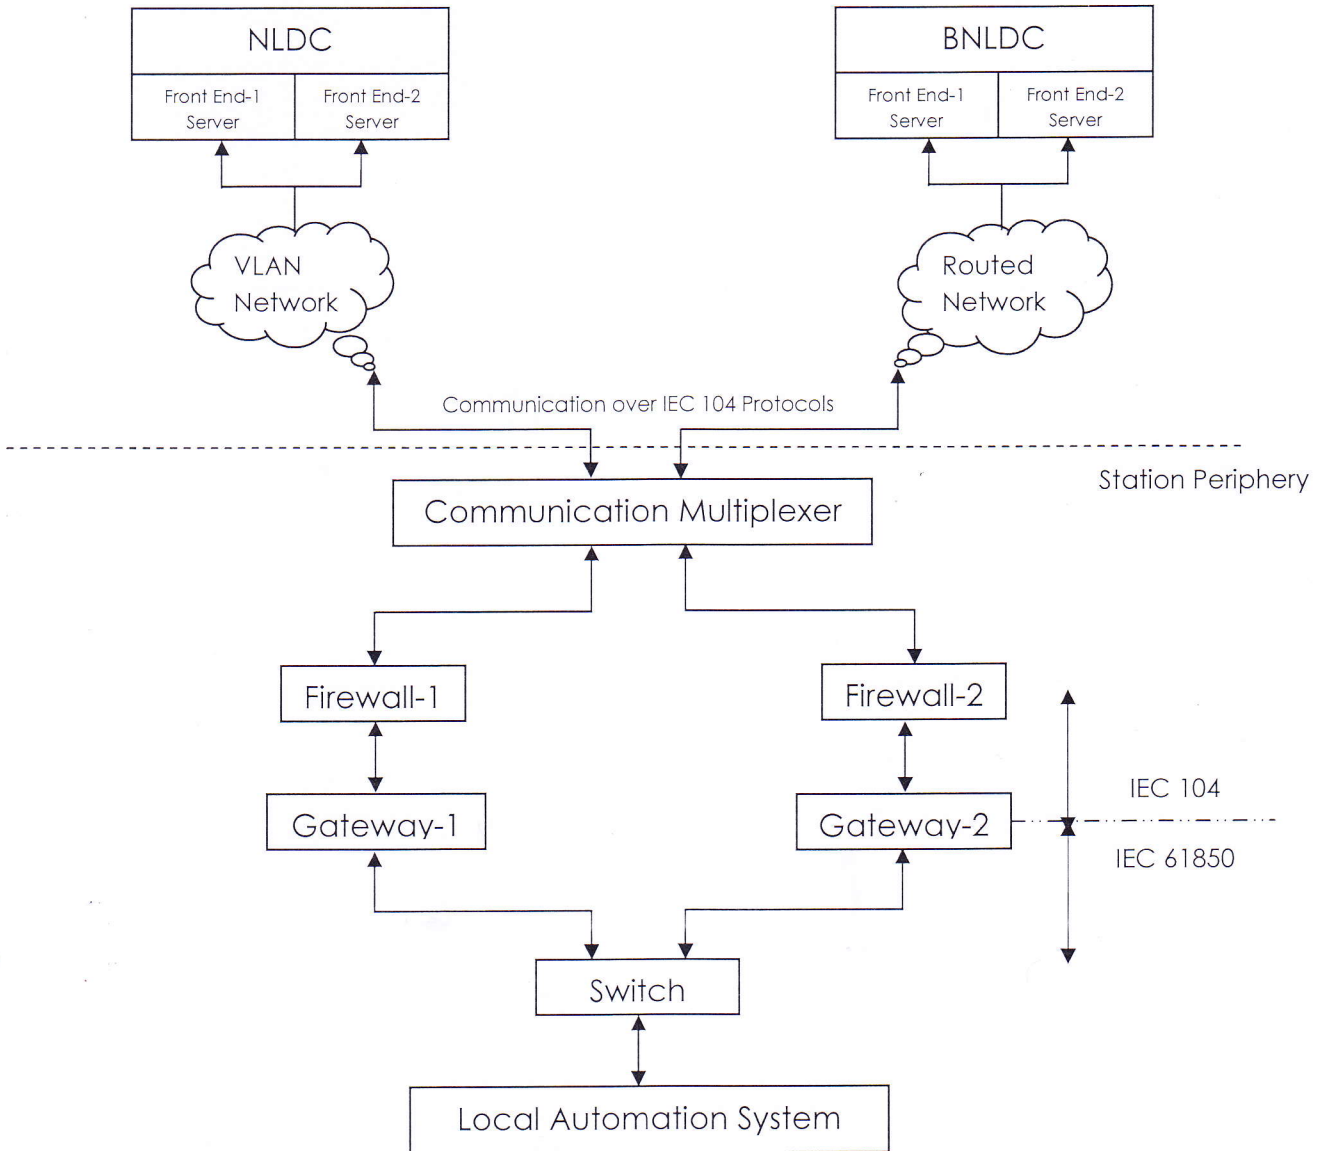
NLDC

Front End-1 Server

Front End-2 Server

BNLDC

Front End-1 Server

Front End-2 Server

VLAN Network

Routed Network

Communication over IEC 104 Protocols

Station Periphery

Communication Multiplexer

Firewall-1

Firewall-2

Gateway-1

Gateway-2

IEC 104

IEC 61850

Switch

Local Automation System